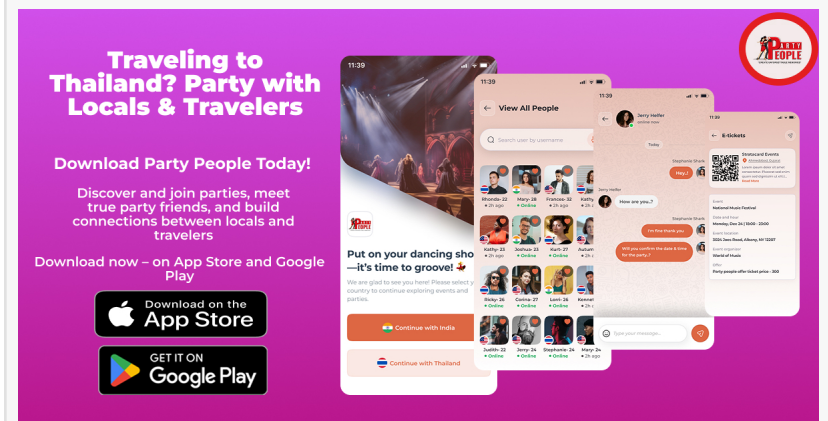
Traveling to Thailand? Party with Locals & Travelers

Download Party People Today!

Discover and join parties, meet true party friends, and build connections between locals and travelers

Download now – on App Store and Google Play

Download on the App Store

GET IT ON Google Play

PARTY PEOPLE

11:39

Put on your dancing shoes—it's time to groove!

We are glad to see you here! Please select your country to continue exploring events and parties.

Continue with India

Continue with Thailand

11:39

View All People

Search user by username

Bhonda- 22 • 2h ago

Mary- 28 • Online

Frances- 32 • 2h ago

Kathy- 23 • 2h ago

Joshua- 23 • Online

Kurt- 27 • Online

Autum

Ricky- 24 • Online

Corine- 27 • Online

Lorri- 26 • Online

Kennet

Judith- 22 • Online

Jerry- 24 • Online

Julia- 24 • 2h ago

11:39

Jerry Helfer

online now

Today

Stephanie Sharkey

Hey..!

Jerry Helfer

How are you..?

Stephanie Sharkey

I'm fine thank you

Will you confirm the date & time for the party..?

Type your message...

11:39

E-tickets

Stratcard Events

Event

National Music Festival

Date and hour

Monday, Dec 24 | 18:00 - 23:00

Event location

2024 Jass Road, Albany, NY 12207

Event organizer

World of Music

Offer

Party people offer ticket price - 300